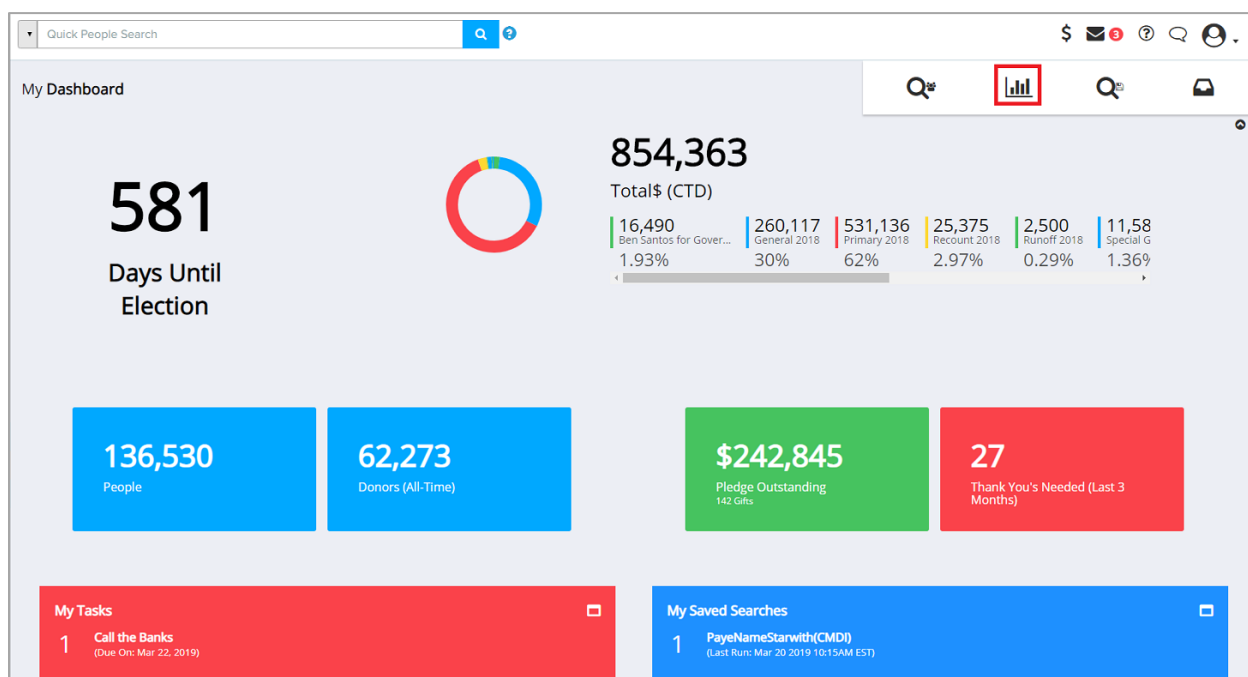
Quick People Search

$ 3

My Dashboard

581
Days Until Election

854,363
Total$ (CTD)

16,490
Ben Santos for Gover...
1.93%

260,117
General 2018
30%

531,136
Primary 2018
62%

25,375
Recount 2018
2.97%

2,500
Runoff 2018
0.29%

11,58
Special G
1.36%

136,530
People

62,273
Donors (All-Time)

$242,845
Pledge Outstanding
142 Gifts

27
Thank You's Needed (Last 3 Months)

My Tasks
1 Call the Banks
(Due On: Mar 22, 2019)

My Saved Searches
1 PayeNameStarwith(CMDI)
(Last Run: Mar 20 2019 10:15AM EST)